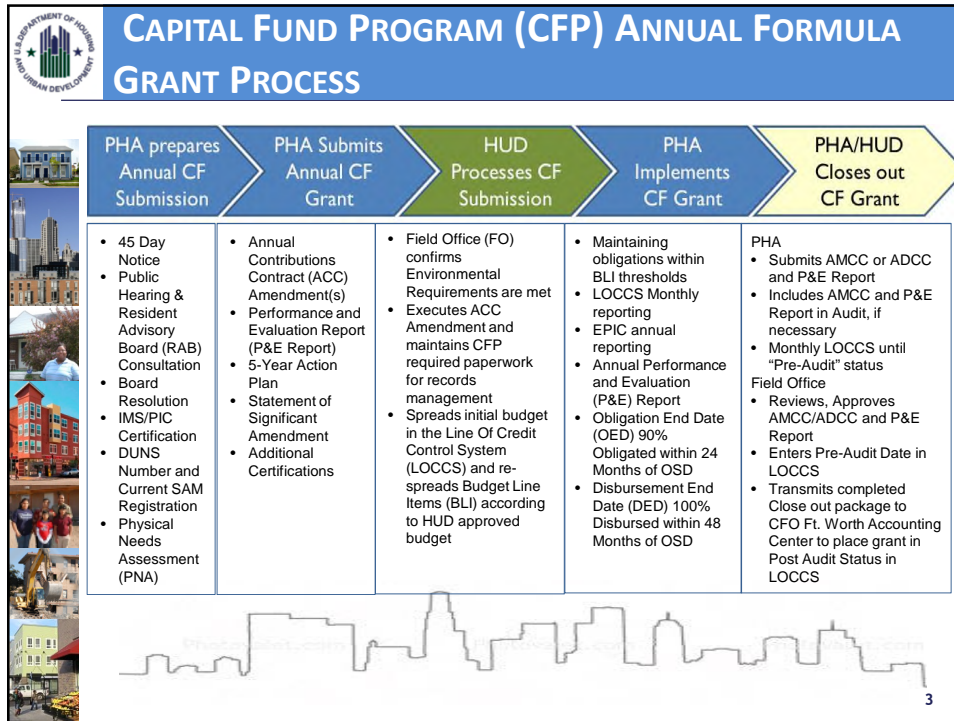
U.S. DEPARTMENT OF HOUSING AND URBAN DEVELOPMENT

CAPITAL FUND PROGRAM (CFP) ANNUAL FORMULA GRANT PROCESS

PHA prepares Annual CF Submission

PHA Submits Annual CF Grant

HUD Processes CF Submission

PHA Implements CF Grant

PHA/HUD Closes out CF Grant

- 45 Day Notice
- Public Hearing & Resident Advisory Board (RAB) Consultation
- Board Resolution
- IMS/PIC Certification
- DUNS Number and Current SAM Registration
- Physical Needs Assessment (PNA)

- Annual Contributions Contract (ACC) Amendment(s)
- Performance and Evaluation Report (P&E Report)
- 5-Year Action Plan
- Statement of Significant Amendment
- Additional Certifications

- Field Office (FO) confirms Environmental Requirements are met
- Executes ACC Amendment and maintains CFP required paperwork for records management
- Spreads initial budget in the Line Of Credit Control System (LOCCS) and re-spreads Budget Line Items (BLI) according to HUD approved budget

- Maintaining obligations within BLI thresholds
- LOCCS Monthly reporting
- EPIC annual reporting
- Annual Performance and Evaluation (P&E) Report
- Obligation End Date (OED) 90% Obligated within 24 Months of OSD
- Disbursement End Date (DED) 100% Disbursed within 48 Months of OSD

PHA
- Submits AMCC or ADCC and P&E Report
- Includes AMCC and P&E Report in Audit, if necessary
- Monthly LOCCS until "Pre-Audit" status
Field Office
- Reviews, Approves AMCC/ADCC and P&E Report
- Enters Pre-Audit Date in LOCCS
- Transmits completed Close out package to CFO Ft. Worth Accounting Center to place grant in Post Audit Status in LOCCS

3